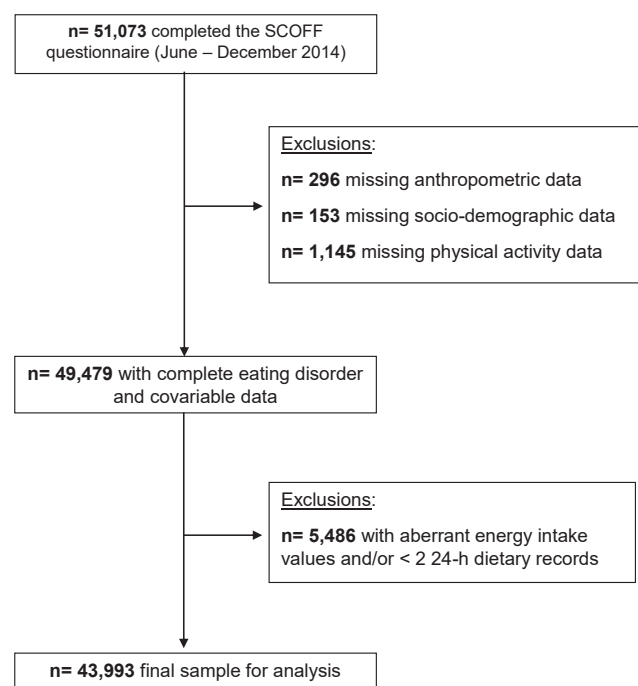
n= 51,073 completed the SCOFF questionnaire (June – December 2014)

Exclusions:

n= 296 missing anthropometric data

n= 153 missing socio-demographic data

n= 1,145 missing physical activity data

n= 49,479 with complete eating disorder and covariable data

Exclusions:

n= 5,486 with aberrant energy intake values and/or < 2 24-h dietary records

n= 43,993 final sample for analysis